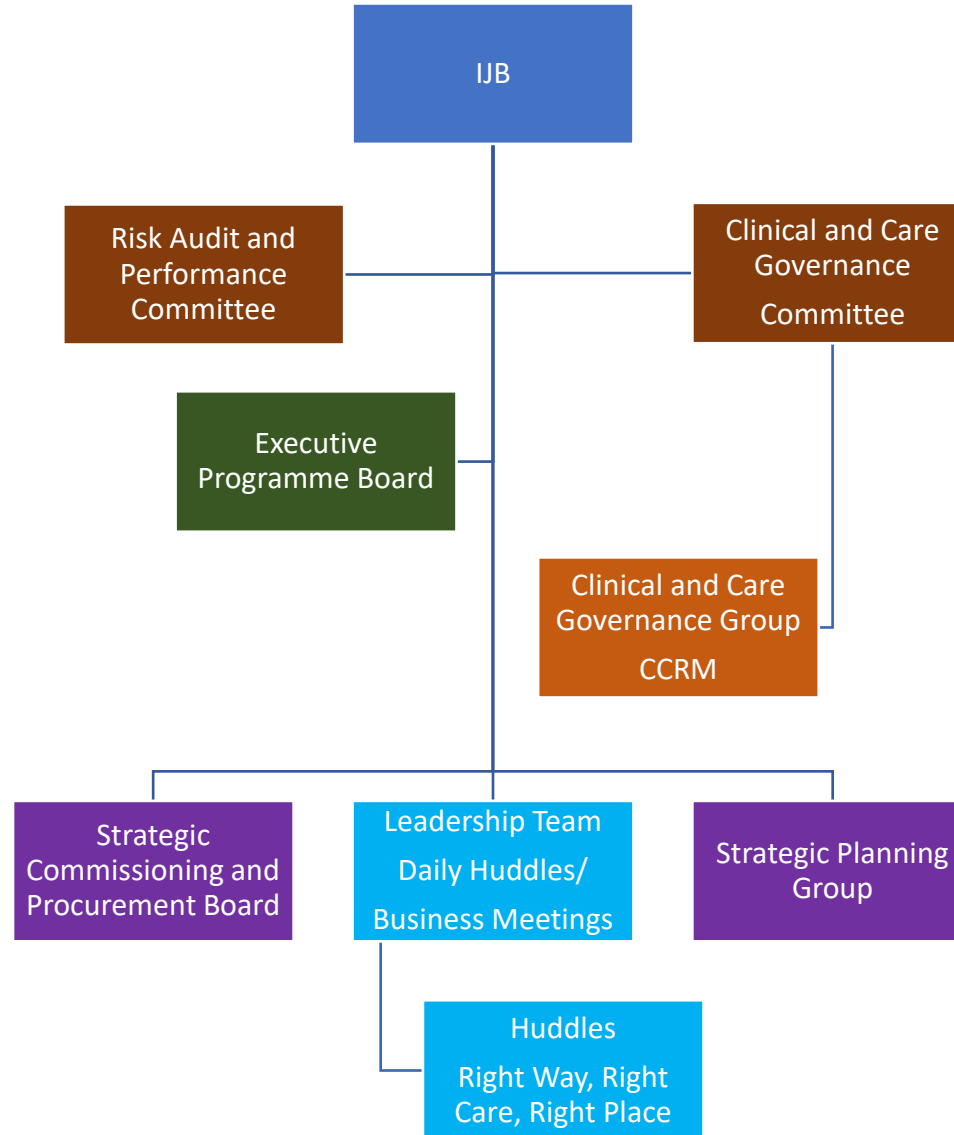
IJB

Risk Audit and Performance Committee

Clinical and Care Governance Committee

Executive Programme Board

Clinical and Care Governance Group

CCRM

Strategic Commissioning and Procurement Board

Leadership Team

Daily Huddles/ Business Meetings

Strategic Planning Group

Huddles

Right Way, Right Care, Right Place